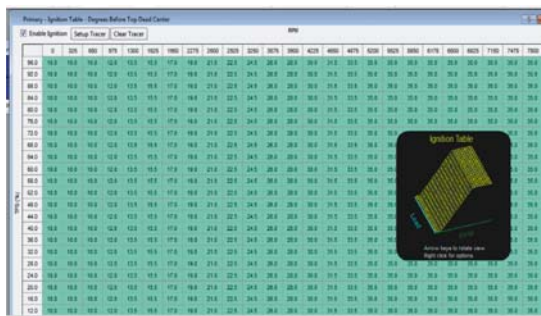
Primary - Ignition Table - Degrees Before Top Dead Center

Enable Ignition | Setup Tracer | Clear Tracer

RPM

TPS (%)

| | 0 | 325 | 650 | 975 | 1300 | 1625 | 1950 | 2275 | 2600 | 2925 | 3250 | 3575 | 3900 | 4225 | 4550 | 4875 | 5200 | 5525 | 5850 | 6175 | 6500 | 7150 | 7475 | 7800 |
|---|---|---|---|---|---|---|---|---|---|---|---|---|---|---|---|---|---|---|---|---|---|---|---|---|
| 96.0 | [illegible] | | | | | | | | | | | | | | | | | | | | | | | |
| 92.0 | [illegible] | | | | | | | | | | | | | | | | | | | | | | | |
| 88.0 | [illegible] | | | | | | | | | | | | | | | | | | | | | | | |
| 84.0 | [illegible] | | | | | | | | | | | | | | | | | | | | | | | |
| 80.0 | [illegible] | | | | | | | | | | | | | | | | | | | | | | | |
| 76.0 | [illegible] | | | | | | | | | | | | | | | | | | | | | | | |
| 72.0 | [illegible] | | | | | | | | | | | | | | | | | | | | | | | |
| 68.0 | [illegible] | | | | | | | | | | | | | | | | | | | | | | | |
| 64.0 | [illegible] | | | | | | | | | | | | | | | | | | | | | | | |
| 60.0 | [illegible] | | | | | | | | | | | | | | | | | | | | | | | |
| 56.0 | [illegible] | | | | | | | | | | | | | | | | | | | | | | | |
| 52.0 | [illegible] | | | | | | | | | | | | | | | | | | | | | | | |
| 48.0 | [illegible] | | | | | | | | | | | | | | | | | | | | | | | |
| 44.0 | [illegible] | | | | | | | | | | | | | | | | | | | | | | | |
| 40.0 | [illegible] | | | | | | | | | | | | | | | | | | | | | | | |
| 36.0 | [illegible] | | | | | | | | | | | | | | | | | | | | | | | |
| 32.0 | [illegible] | | | | | | | | | | | | | | | | | | | | | | | |
| 28.0 | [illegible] | | | | | | | | | | | | | | | | | | | | | | | |
| 24.0 | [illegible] | | | | | | | | | | | | | | | | | | | | | | | |
| 20.0 | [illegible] | | | | | | | | | | | | | | | | | | | | | | | |
| 16.0 | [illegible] | | | | | | | | | | | | | | | | | | | | | | | |
| 12.0 | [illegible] | | | | | | | | | | | | | | | | | | | | | | | |

Ignition Table

Arrow keys to rotate view
Right click for options